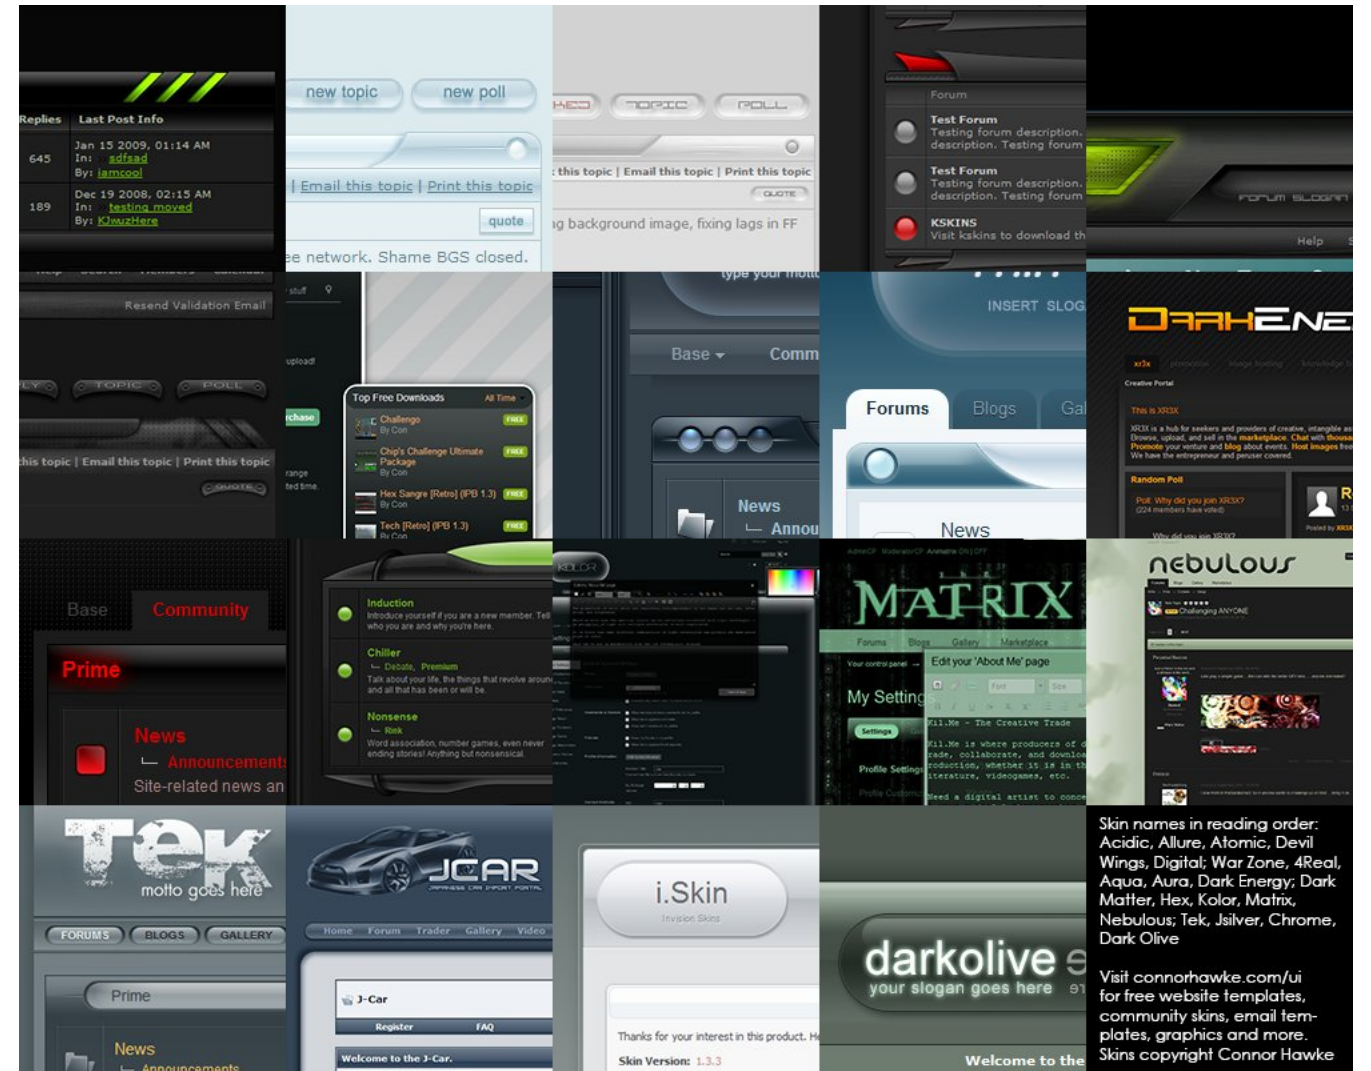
Replies Last Post Info

645 Jan 15 2009, 01:14 AM In: sdfsad By: iamcool

189 Dec 19 2008, 02:15 AM In: testing moved By: KJwuzHere

new topic new poll

| Email this topic | Print this topic

quote

ee network. Shame BGS closed.

REPLY TOPIC POLL

this topic | Email this topic | Print this topic

QUOTE

g background image, fixing lags in FF

Forum

Test Forum Testing forum description. Testing forum description. Testing forum

Test Forum Testing forum description. Testing forum description. Testing forum

KSKINS Visit kskins to download th

FORUM SLOGAN

Help

Resend Validation Email

REPLY TOPIC POLL

this topic | Email this topic | Print this topic

QUOTE

upload!

rchase

range ted time

Top Free Downloads All Time

Challenge By Con FREE

Chip's Challenge Ultimate Package By Con FREE

Hex Sangre [Retro] (IPB 1.3) By Con FREE

Tech [Retro] (IPB 1.3) By Con FREE

type your motto

Base Comm

News Annou

INSERT SLOG

Forums Blogs Gal

News

DARKENE

Creative Portal

This is XR3X

Random Poll

Poll: Why did you join XR3X?

Base Community

Prime

News Announcements

Site-related news an

Induction Introduce yourself if you are a new member. Tell who you are and why you're here.

Chiller Debate, Premium Talk about your life, the things that revolve around and all that has been or will be.

Nonsense Rink Word association, number games, even never ending stories! Anything but nonsensical.

KOLOR

MATRIX

Forums Blogs Gallery Marketplace

My Settings

Edit your 'About Me' page

Kil.Me - The Creative Trade

Kil.Me is where producers of trade, collaborate, and download production, whether it is in the literature, videogames, etc.

Need a digital artist to conce

nebulous

Challenging ANYONE

Tek motto goes here

FORUMS BLOGS GALLERY

Prime

News Announcements

JCAR

JAPANESE CAR IMPORT PORTAL

Home Forum Trader Gallery Video

J-Car

Register FAQ

Welcome to the J-Car.

i.Skin

Invision Skins

Thanks for your interest in this product. H

Skin Version: 1.3.3

darkolive

your slogan goes here

Welcome to the

Skin names in reading order: Acidic, Allure, Atomic, Devil Wings, Digital; War Zone, 4Real, Aqua, Aura, Dark Energy; Dark Matter, Hex, Kolor, Matrix, Nebulous; Tek, Jsilver, Chrome, Dark Olive

Visit connorhawke.com/ui for free website templates, community skins, email templates, graphics and more. Skins copyright Connor Hawke